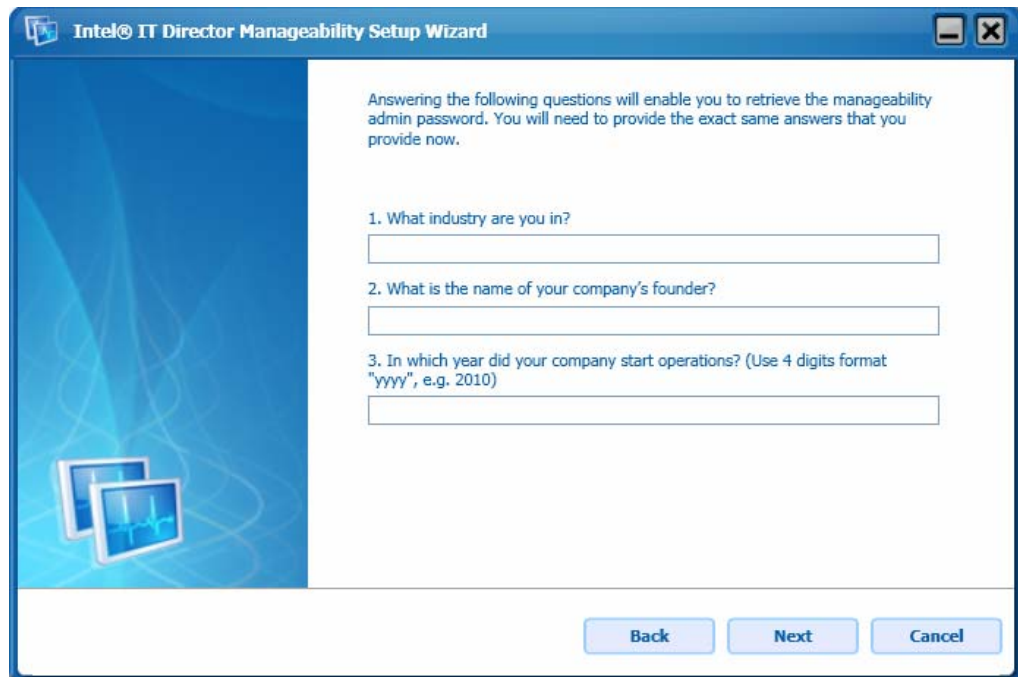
Intel® IT Director Manageability Setup Wizard

Answering the following questions will enable you to retrieve the manageability admin password. You will need to provide the exact same answers that you provide now.

1. What industry are you in?

2. What is the name of your company's founder?

3. In which year did your company start operations? (Use 4 digits format "yyyy", e.g. 2010)

Back

Next

Cancel